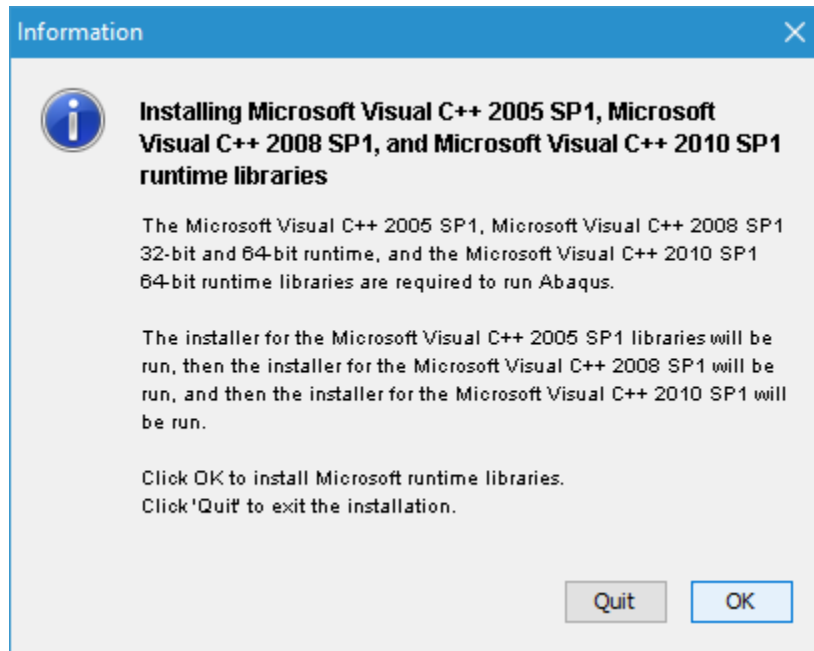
Information

Installing Microsoft Visual C++ 2005 SP1, Microsoft Visual C++ 2008 SP1, and Microsoft Visual C++ 2010 SP1 runtime libraries

The Microsoft Visual C++ 2005 SP1, Microsoft Visual C++ 2008 SP1 32-bit and 64-bit runtime, and the Microsoft Visual C++ 2010 SP1 64-bit runtime libraries are required to run Abaqus.

The installer for the Microsoft Visual C++ 2005 SP1 libraries will be run, then the installer for the Microsoft Visual C++ 2008 SP1 will be run, and then the installer for the Microsoft Visual C++ 2010 SP1 will be run.

Click OK to install Microsoft runtime libraries.
Click 'Quit' to exit the installation.

Quit
OK